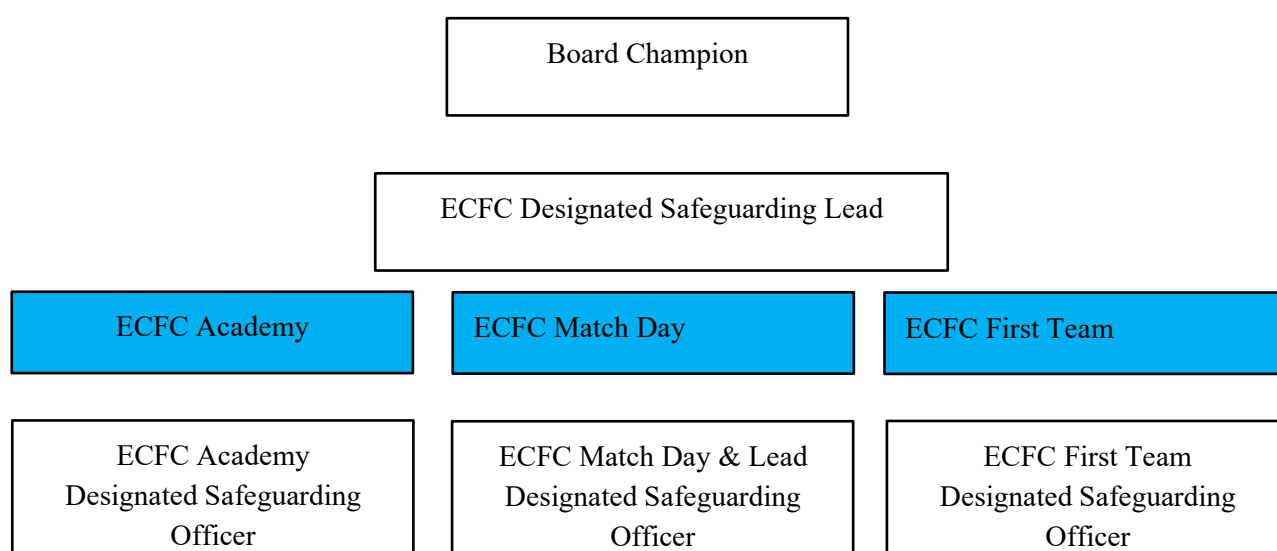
Board Champion

ECFC Designated Safeguarding Lead

ECFC Academy

ECFC Match Day

ECFC First Team

ECFC Academy Designated Safeguarding Officer

ECFC Match Day & Lead Designated Safeguarding Officer

ECFC First Team Designated Safeguarding Officer